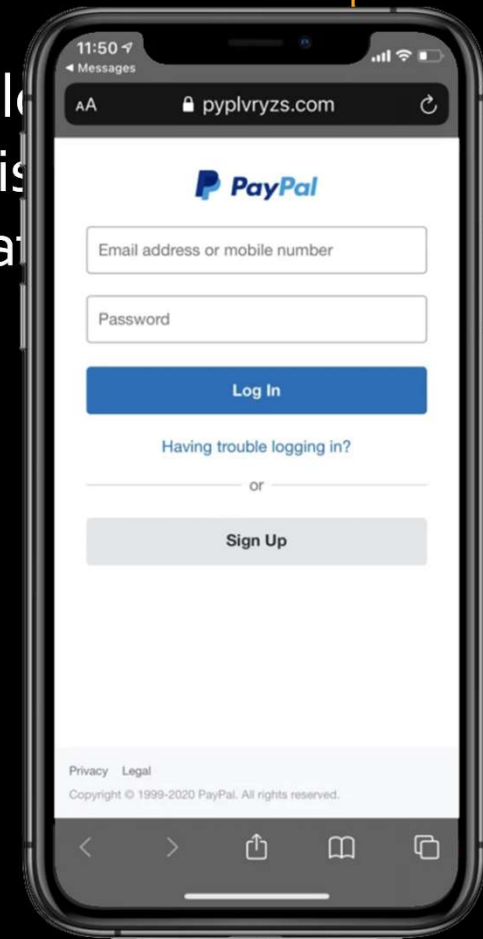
l
is
a

11:50
◀ Messages
AA
pyplvryzs.com

PayPal

Email address or mobile number

Password

Log In

Having trouble logging in?

or

Sign Up

Privacy Legal
Copyright © 1999-2020 PayPal. All rights reserved.